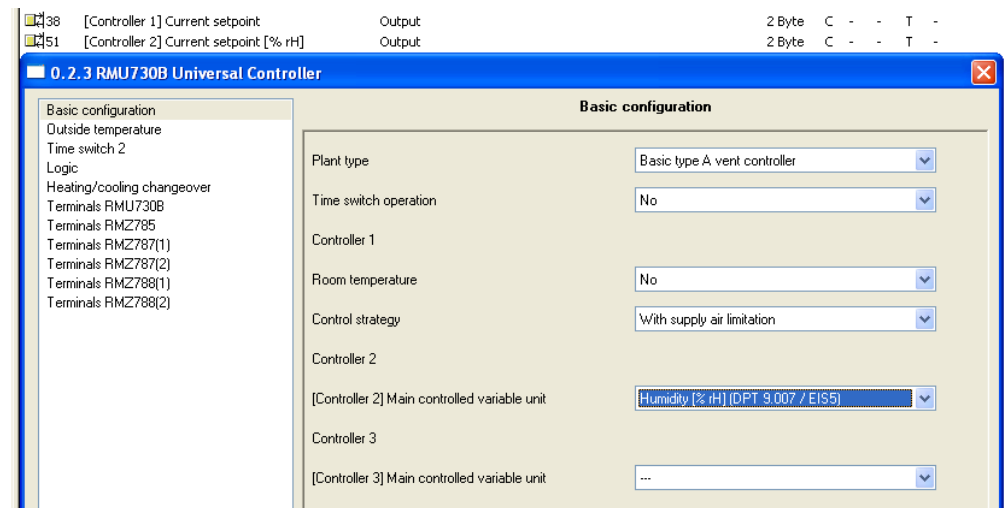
38 [Controller 1] Current setpoint Output 2 Byte C - - T -
51 [Controller 2] Current setpoint [% rH] Output 2 Byte C - - T -

0.2.3 RMU730B Universal Controller

Basic configuration
Outside temperature
Time switch 2
Logic
Heating/cooling changeover
Terminals RMU730B
Terminals RMZ785
Terminals RMZ787(1)
Terminals RMZ787(2)
Terminals RMZ788(1)
Terminals RMZ788(2)

Basic configuration

Plant type: Basic type A vent controller

Time switch operation: No

Controller 1

Room temperature: No

Control strategy: With supply air limitation

Controller 2

[Controller 2] Main controlled variable unit: Humidity [% rH] (DPT 9.007 / EIS5)

Controller 3

[Controller 3] Main controlled variable unit: ---